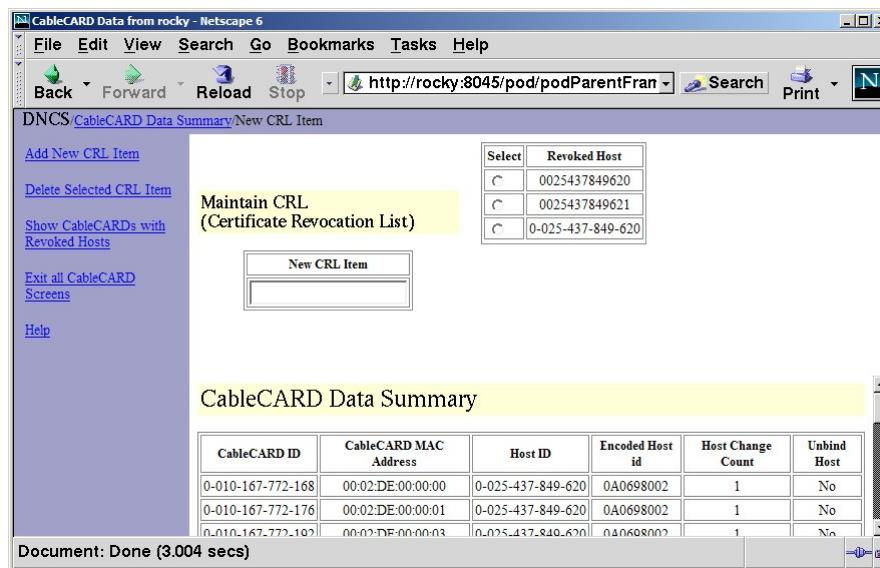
CableCARD Data from rocky - Netscape 6

File Edit View Search Go Bookmarks Tasks Help

Back Forward Reload Stop http://rocky:8045/pod/podParentFran Search Print

DNCS/CableCARD Data Summary/New CRL Item

Add New CRL Item

Delete Selected CRL Item

Show CableCARDs with Revoked Hosts

Exit all CableCARD Screens

Help

Maintain CRL
(Certificate Revocation List)

| Select | Revoked Host |
|---|---|
| ○ | 0025437849620 |
| ○ | 0025437849621 |
| ○ | 0-025-437-849-620 |

| New CRL Item |
|---|
| |

CableCARD Data Summary

| CableCARD ID | CableCARD MAC Address | Host ID | Encoded Host id | Host Change Count | Unbind Host |
|---|---|---|---|---|---|
| 0-010-167-772-168 | 00:02:DE:00:00:00 | 0-025-437-849-620 | 0A0698002 | 1 | No |
| 0-010-167-772-176 | 00:02:DE:00:00:01 | 0-025-437-849-620 | 0A0698002 | 1 | No |
| 0-010-167-772-192 | 00:02:DE:00:00:03 | 0-025-437-849-620 | 0A0698002 | 1 | No |

Document: Done (3.004 secs)